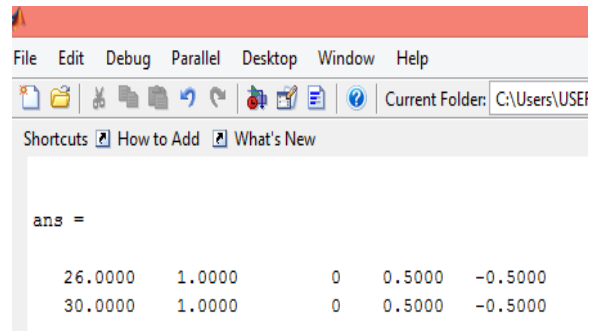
File Edit Debug Parallel Desktop Window Help

Current Folder: C:\Users\USEF

Shortcuts How to Add What's New

ans =

| | | | | |
|---|---|---|---|---|
| 26.0000 | 1.0000 | 0 | 0.5000 | -0.5000 |
| 30.0000 | 1.0000 | 0 | 0.5000 | -0.5000 |